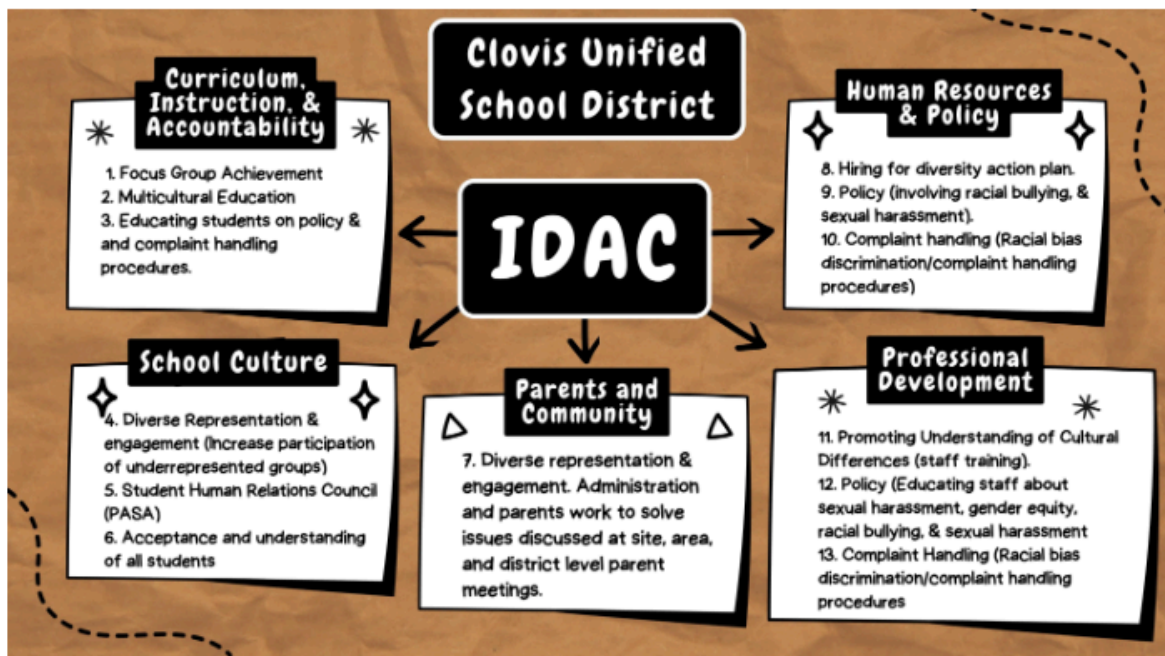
Clovis Unified School District

IDAC

Curriculum, Instruction, & Accountability

1. Focus Group Achievement
2. Multicultural Education
3. Educating students on policy & and complaint handling procedures.

Human Resources & Policy

8. Hiring for diversity action plan.
9. Policy (involving racial bullying, & sexual harassment).
10. Complaint handling (Racial bias discrimination/complaint handling procedures)

School Culture

4. Diverse Representation & engagement (Increase participation of underrepresented groups)
5. Student Human Relations Council (PASA)
6. Acceptance and understanding of all students

Parents and Community

7. Diverse representation & engagement. Administration and parents work to solve issues discussed at site, area, and district level parent meetings.

Professional Development

11. Promoting Understanding of Cultural Differences (staff training).
12. Policy (Educating staff about sexual harassment, gender equity, racial bullying, & sexual harassment
13. Complaint Handling (Racial bias discrimination/complaint handling procedures